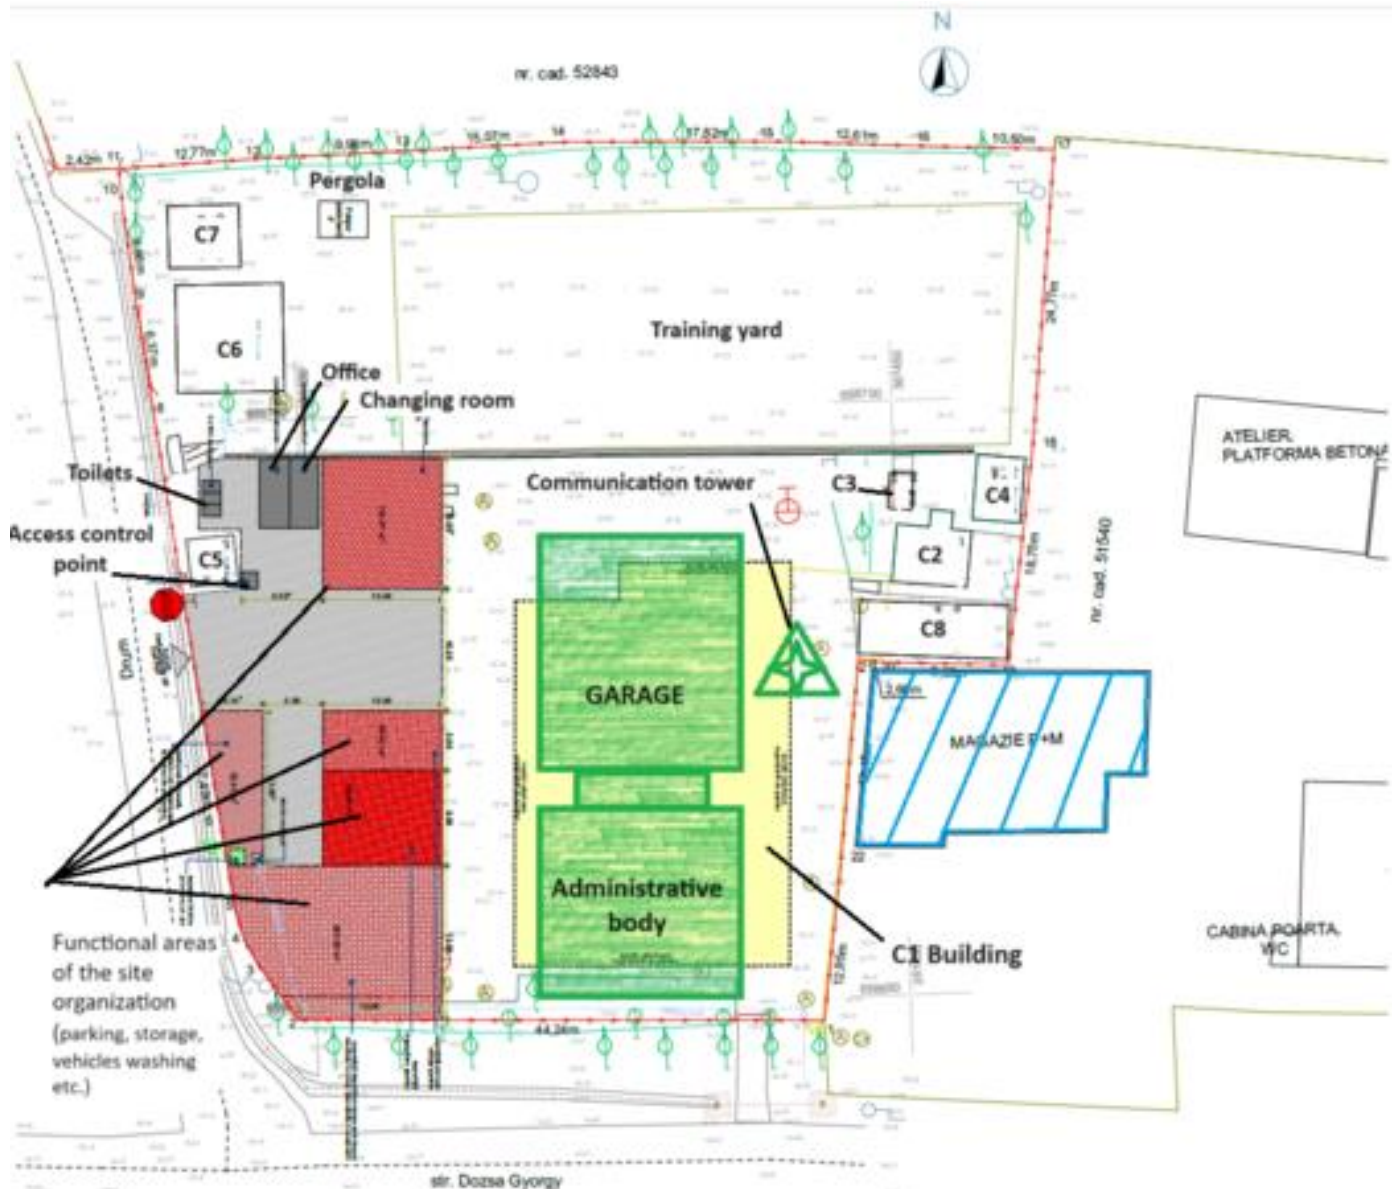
N

nr. cad. 52843

2,42m 11 12,77m 12 9,98m 13 16,07m 14 17,52m 15 12,61m 16 10,50m 17

Pergola

C7

C6

Training yard

Office

Changing room

Toilets

Access control point

C5

Communication tower

C3

C4

C2

C8

nr. cad. 51540

ATELIER PLATFORMA BETONA

GARAGE

MAGAZIE P+M

Drum

Administrative body

C1 Building

Functional areas of the site organization (parking, storage, vehicles washing etc.)

CABINA POARTA WC

44,24m

str. Dozsa Gyorgy